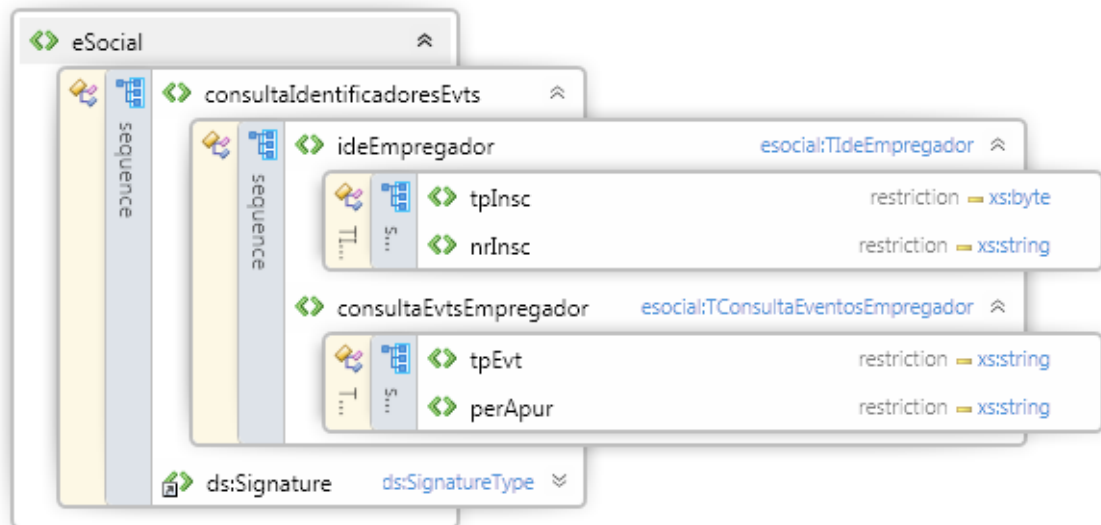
eSocial

sequence

consultaIdentificadoresEvts

sequence

ideEmpregador esocial:TIdeEmpregador

TI... S...

tpInsc restriction xs:byte

nrInsc restriction xs:string

consultaEvtsEmpregador esocial:TConsultaEventosEmpregador

T... S...

tpEvt restriction xs:string

perApur restriction xs:string

ds:Signature ds:SignatureType